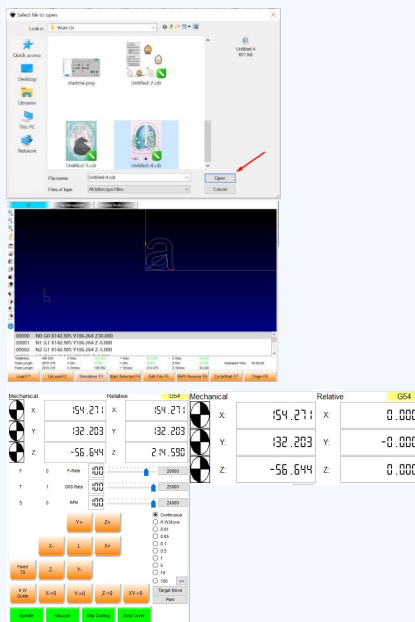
Select file to open

Look in: Work Dir

Quick access

Desktop

Libraries

This PC

Network

startime.png

Untitled-2.cdr

Untitled-3.cdr

Untitled-4.cdr

Untitled-4
907 KB

File name: Untitled-4.cdr

Files of type: All Inkscape Files

Open

Cancel

00000 N0 G0 X142.985 Y106.264 Z30.000
00001 N1 G1 X142.985 Y106.264 Z-0.000
00002 N2 G1 X142.985 Y106.264 Z-1.000

Load F1 | Un Load F3 | Simulation F3 | Start Selected F4 | Edit File F5 | RMR Resume F6 | Cycle Start F7 | Stop F8

Mechanical | Relative | G54

X: 154.271 | X: 154.271
Y: 132.203 | Y: 132.203
Z: -56.644 | Z: 214.590

F 0 F-Rate 100 20000
T 1 G00 Rate 100 25000
S 0 RPM 100 24000

Y+ | Z+
X- | L | X+
Fixed TS | Z- | Y-

Continuous
H.Wellcone
0.01
0.05
0.1
0.5
1
5
10
100

X-W Guide | X>0 | Y>0 | Z>0 | XY>0

Target Move
Park

Spindle | Vacuum | Mist Coolant | Dust Cover

Mechanical | Relative | G54

X: 154.271 | X: 0.000
Y: 132.203 | Y: -0.000
Z: -56.644 | Z: 0.000